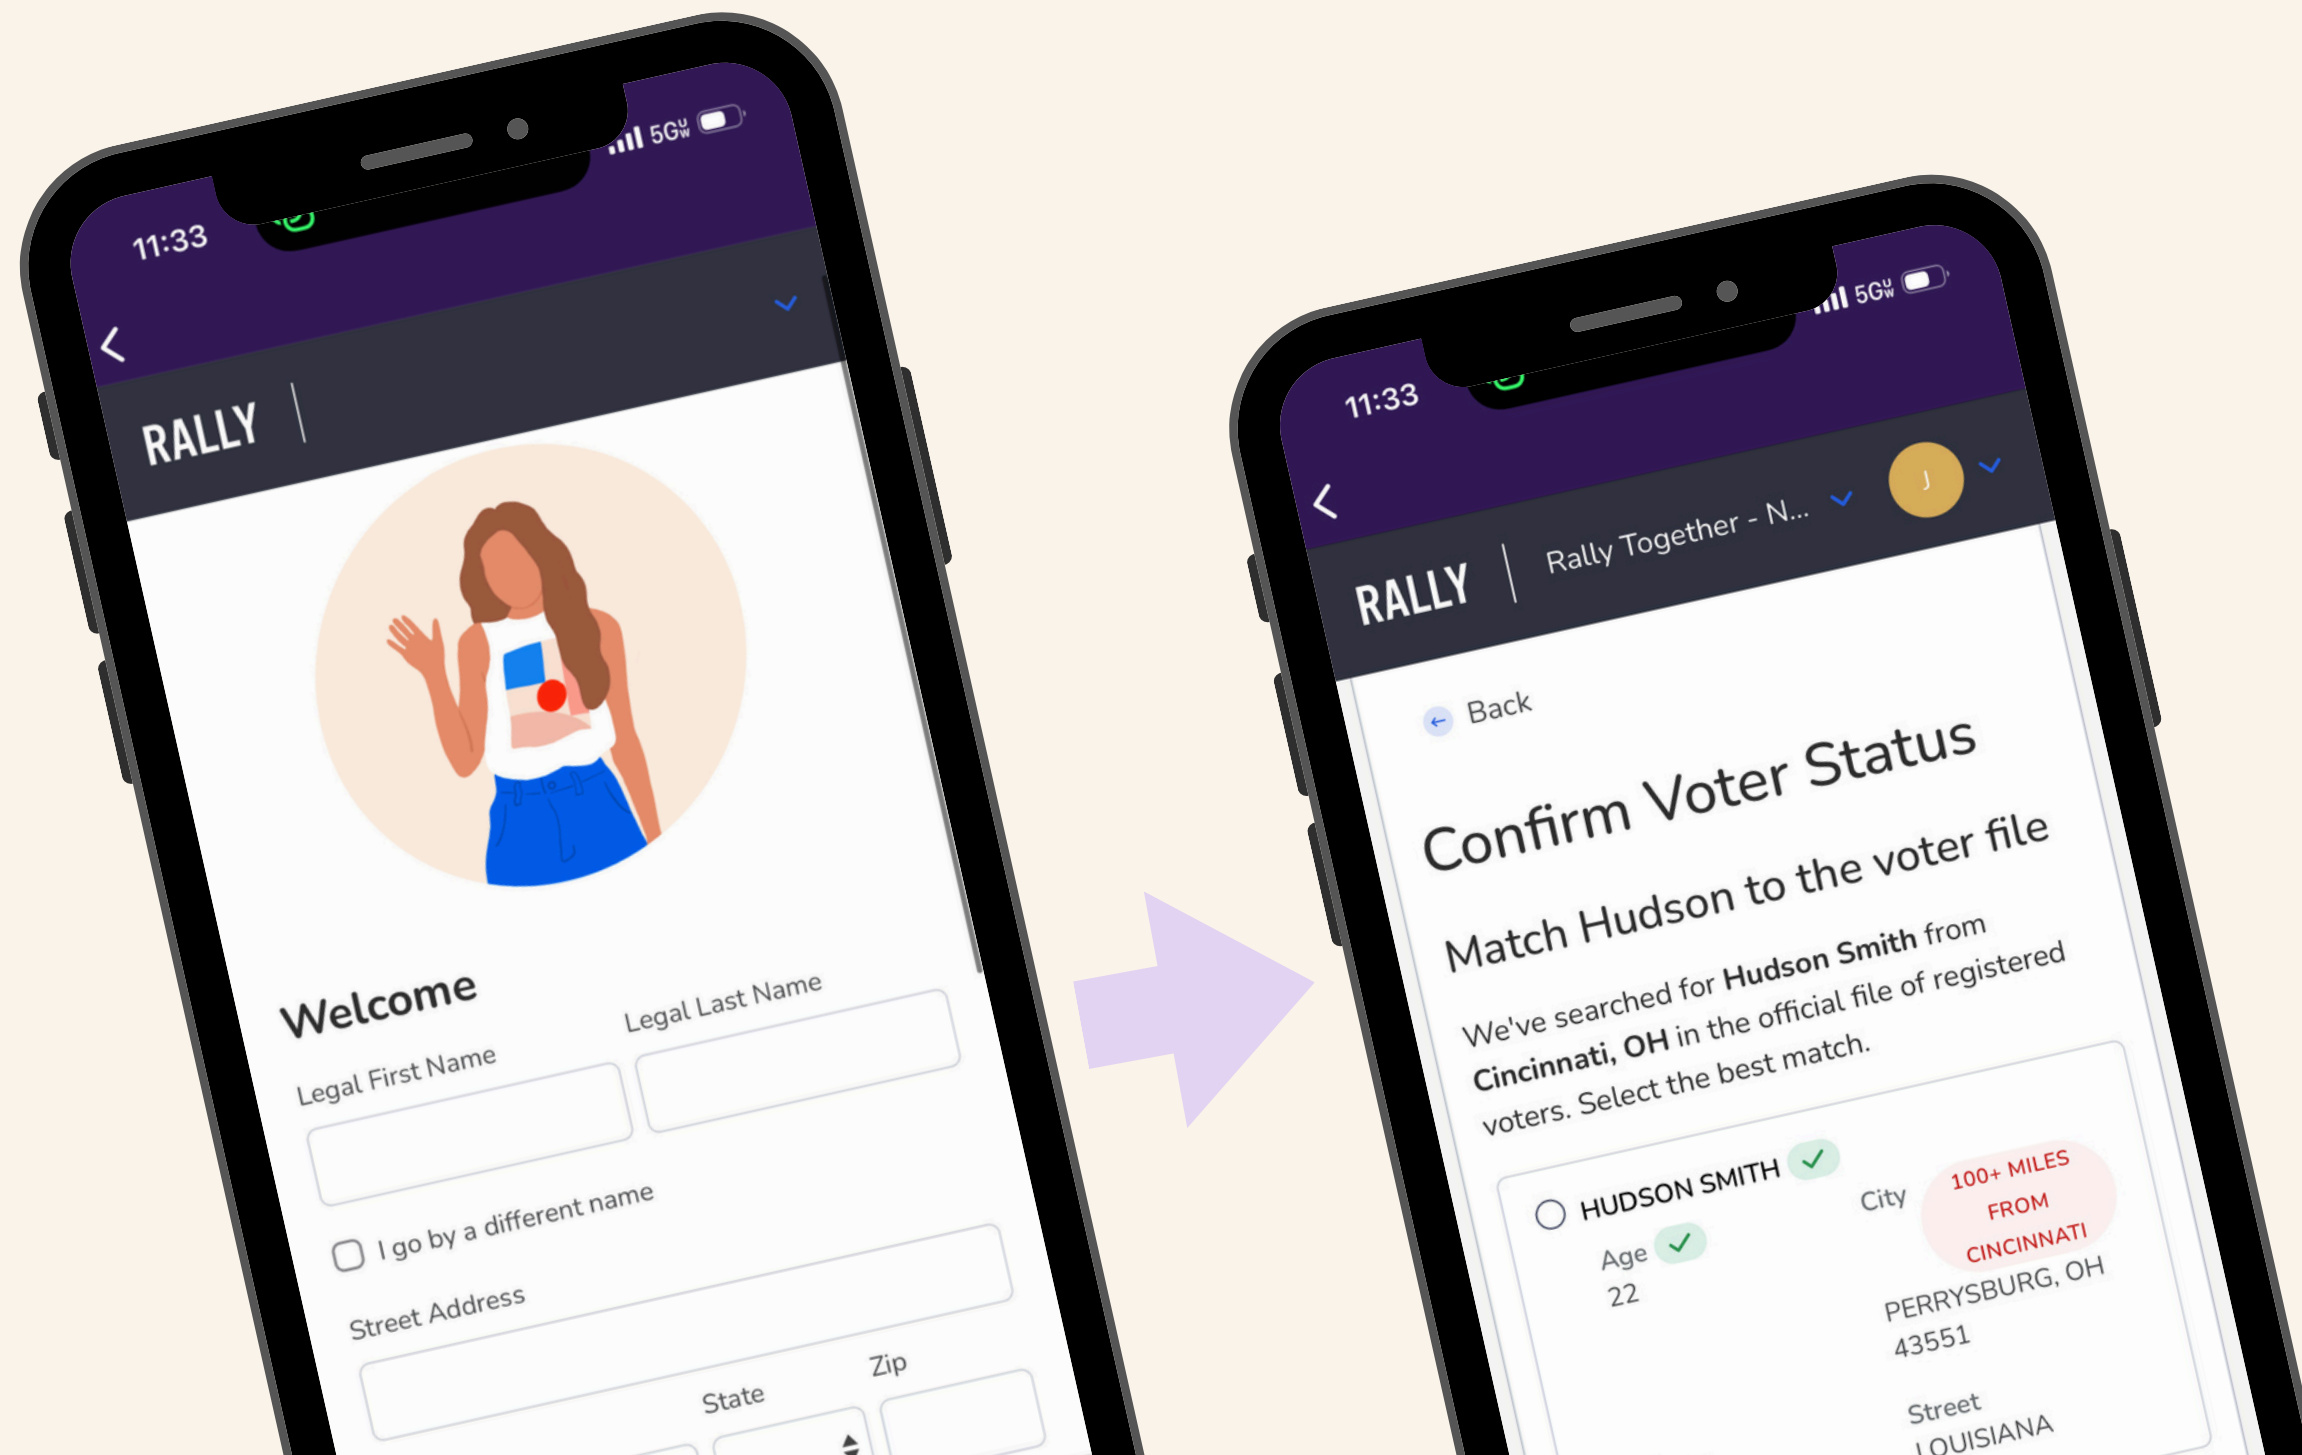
11:33

5G

RALLY

Welcome

Legal First Name

Legal Last Name

I go by a different name

Street Address

State

Zip

11:33

5G

RALLY

Rally Together - N...

J

Back

Confirm Voter Status

Match Hudson to the voter file

We've searched for **Hudson Smith** from **Cincinnati, OH** in the official file of registered voters. Select the best match.

HUDSON SMITH

Age

22

City

100+ MILES FROM CINCINNATI

PERRYSBURG, OH 43551

Street

LOUISIANA